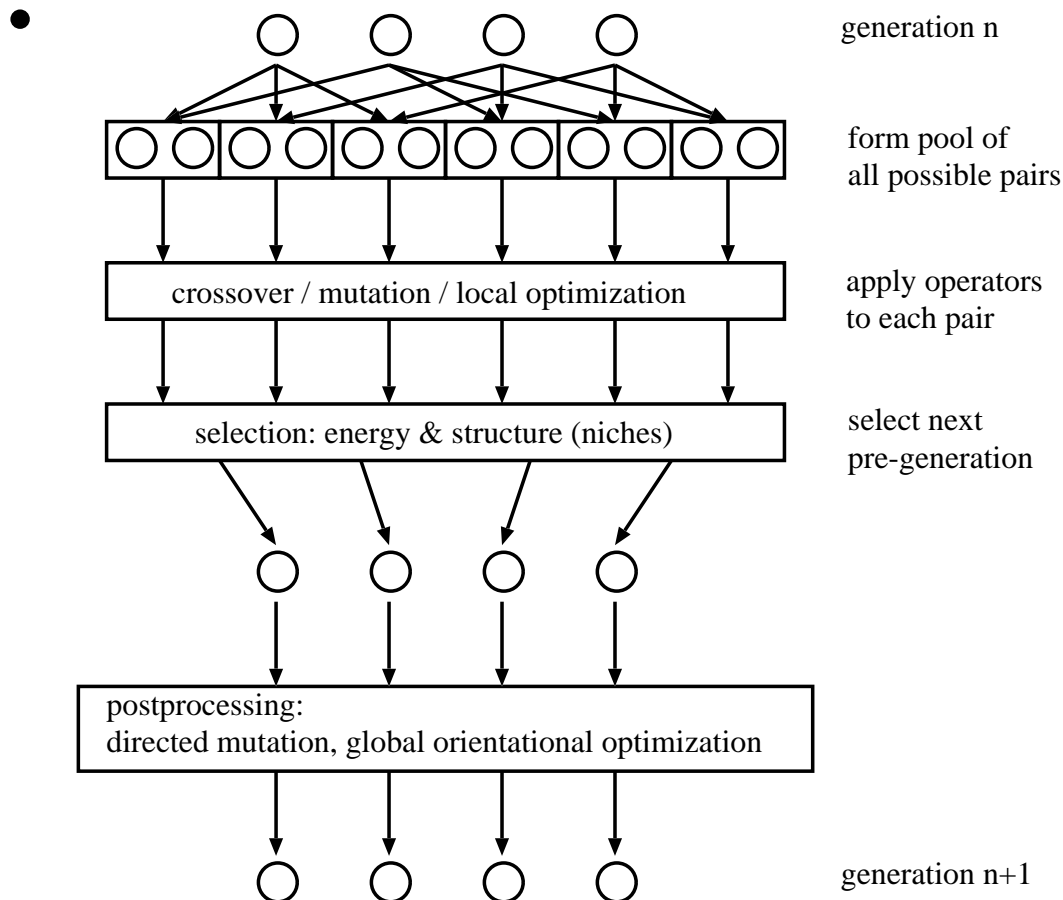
generation n

form pool of all possible pairs

crossover / mutation / local optimization

apply operators to each pair

selection: energy & structure (niches)

select next pre-generation

postprocessing:
directed mutation, global orientational optimization

generation n+1